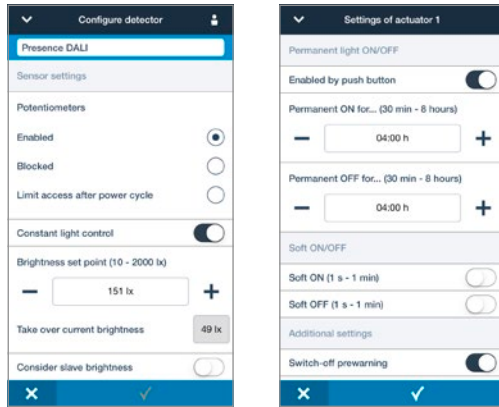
Configure detector

Presence DALI

Sensor settings

Potentiometers

Enabled

Blocked

Limit access after power cycle

Constant light control

Brightness set point (10 - 2000 lx)

151 lx

Take over current brightness

49 lx

Consider slave brightness

Settings of actuator 1

Permanent light ON/OFF

Enabled by push button

Permanent ON for... (30 min - 8 hours)

04:00 h

Permanent OFF for... (30 min - 8 hours)

04:00 h

Soft ON/OFF

Soft ON (1 s - 1 min)

Soft OFF (1 s - 1 min)

Additional settings

Switch-off prewarning